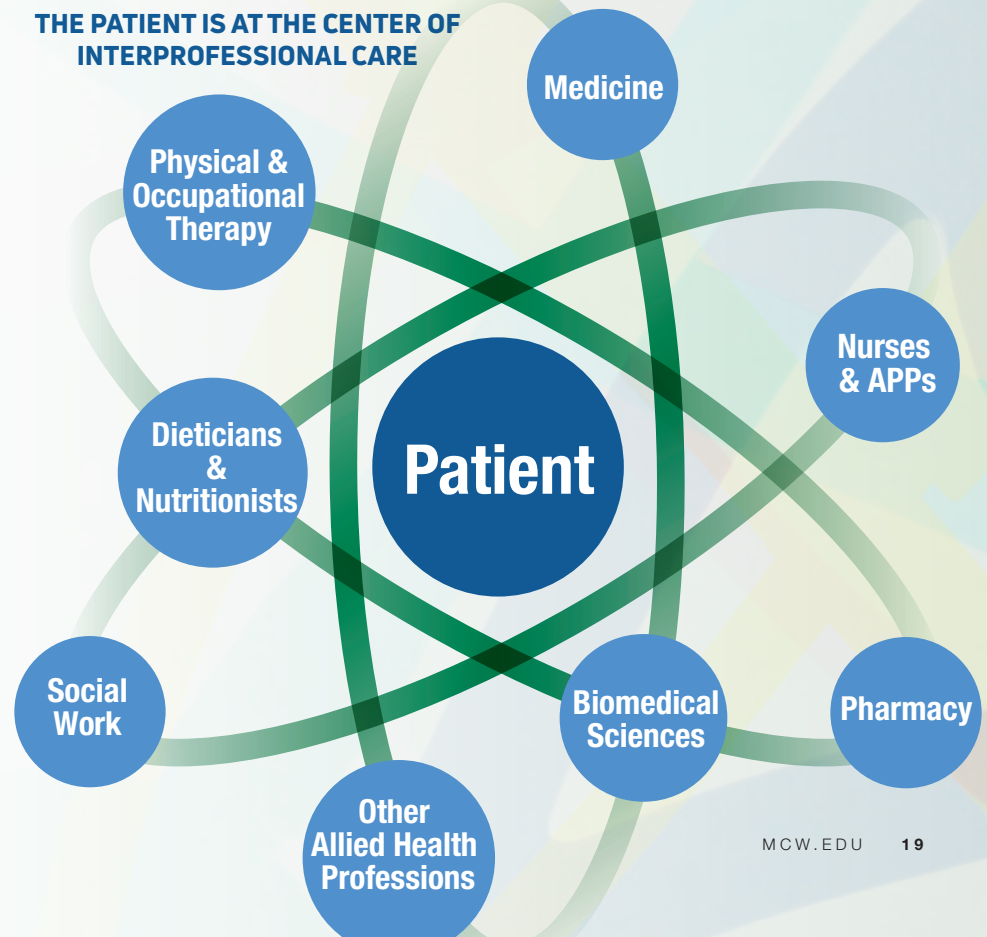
THE PATIENT IS AT THE CENTER OF INTERPROFESSIONAL CARE

Medicine

Physical & Occupational Therapy

Nurses & APPs

Dieticians & Nutritionists

Patient

Social Work

Biomedical Sciences

Pharmacy

Other Allied Health Professions

MCW.EDU 19